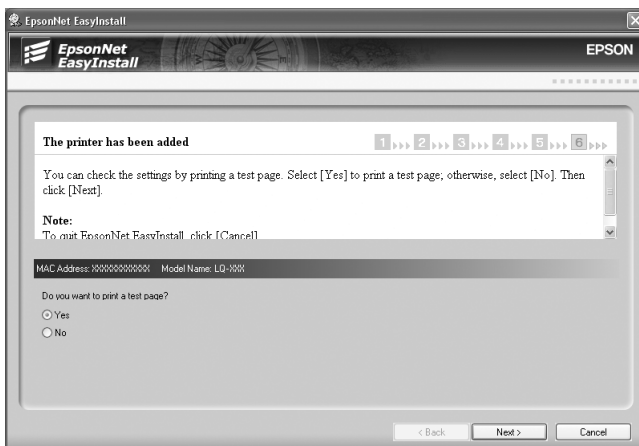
EpsonNet EasyInstall

EpsonNet EasyInstall

EPSON

The printer has been added

1 2 3 4 5 6

You can check the settings by printing a test page. Select [Yes] to print a test page; otherwise, select [No]. Then click [Next].

Note:
To quit EpsonNet EasyInstall, click [Cancel]

MAC Address: XXXXXXXXXXXX Model Name: LQ-XXX

Do you want to print a test page?

Yes

No

< Back

Next >

Cancel